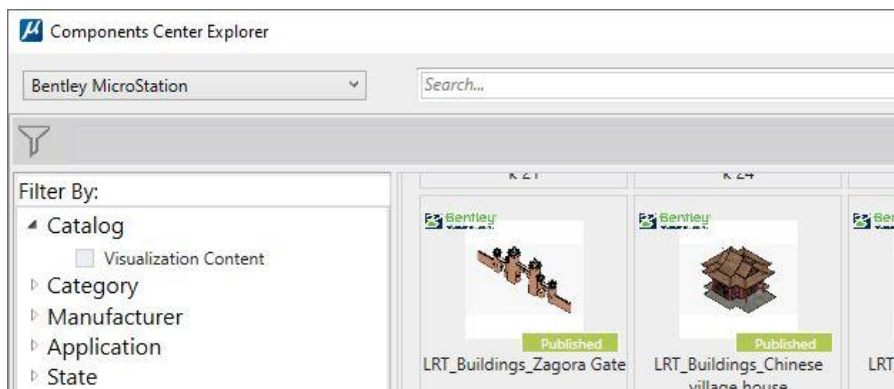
Components Center Explorer

Bentley MicroStation

Search...

Filter By:

Catalog

Visualization Content

Category

Manufacturer

Application

State

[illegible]

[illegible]

Bentley

Published

LRT_Buildings_Zagora Gate

Bentley

Published

LRT_Buildings_Chinese village house

Ber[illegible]

LRT